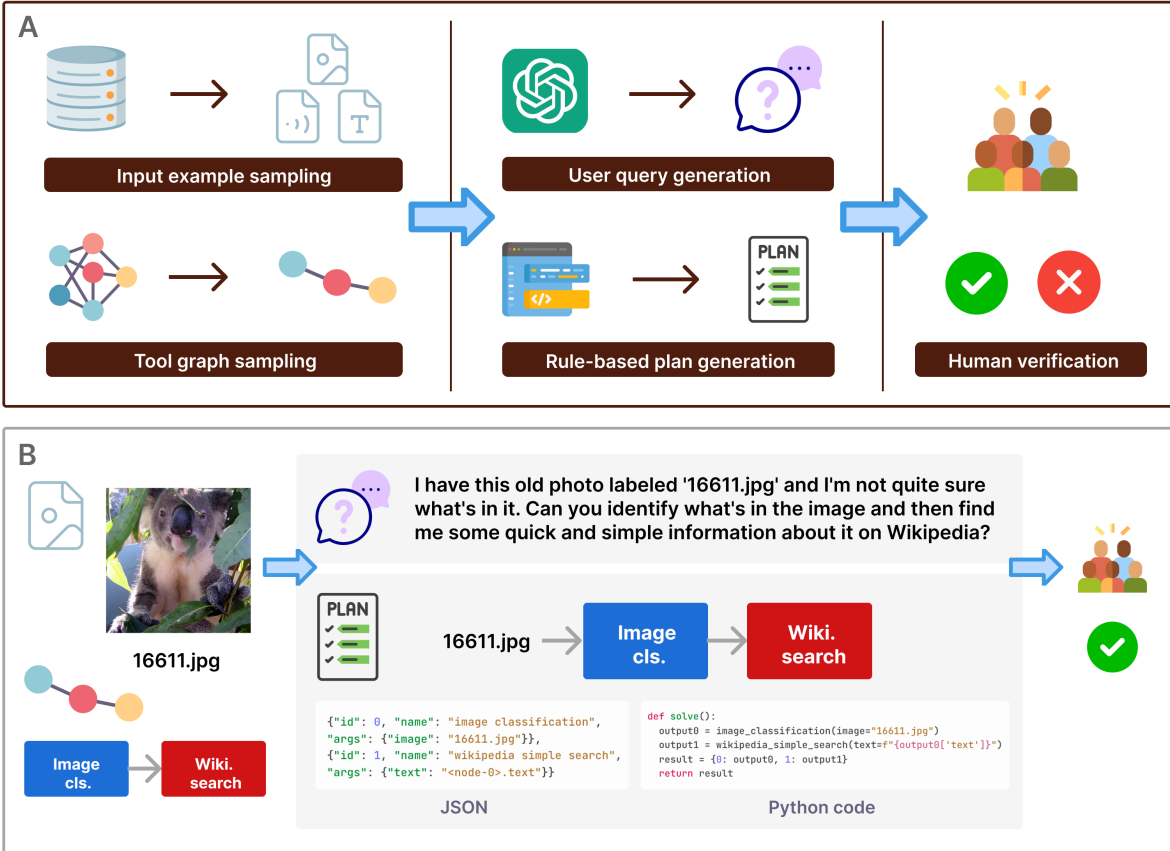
A

Input example sampling

Tool graph sampling

User query generation

PLAN

Rule-based plan generation

Human verification

B

16611.jpg

Image cls.

Wiki. search

I have this old photo labeled '16611.jpg' and I'm not quite sure what's in it. Can you identify what's in the image and then find me some quick and simple information about it on Wikipedia?

PLAN

16611.jpg

Image cls.

Wiki. search

{"id": 0, "name": "image classification",
"args": {"image": "16611.jpg"}},
{"id": 1, "name": "wikipedia simple search",
"args": {"text": "<node-0>.text"}}

JSON

def solve():
  output0 = image_classification(image="16611.jpg")
  output1 = wikipedia_simple_search(text=f"{output0['text']}")
  result = {0: output0, 1: output1}
  return result

Python code